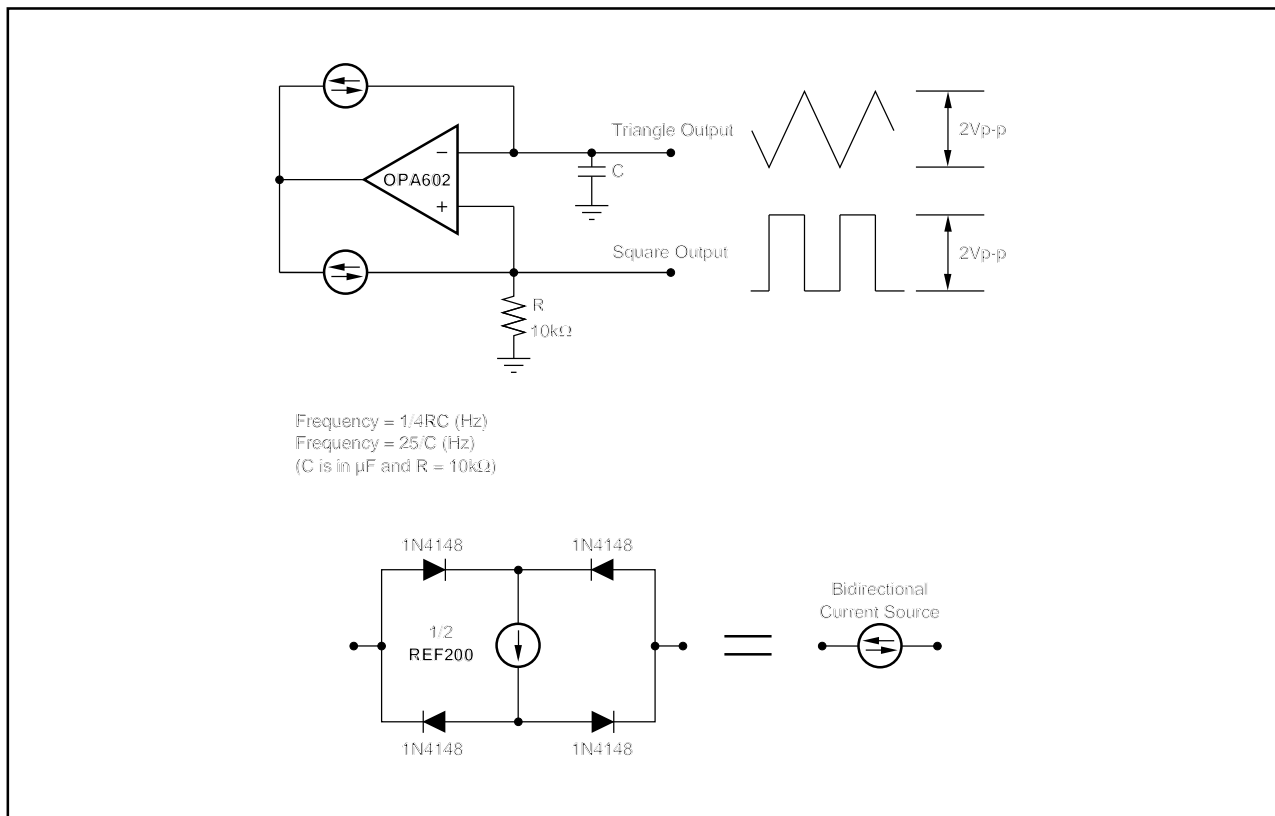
OPA602

−

+

Triangle Output

C

2Vp-p

Square Output

2Vp-p

R
10kΩ

Frequency = 1/4RC (Hz)
Frequency = 25/C (Hz)
(C is in μF and R = 10kΩ)

1N4148

1N4148

1/2
REF200

1N4148

1N4148

Bidirectional
Current Source